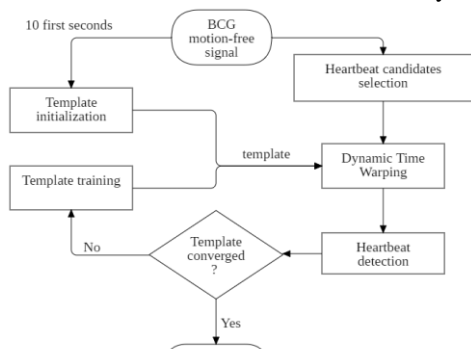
10 first seconds

BCG motion-free signal

Heartbeat candidates selection

Template initialization

template

Dynamic Time Warping

Template training

Heartbeat detection

No

Template converged ?

Yes